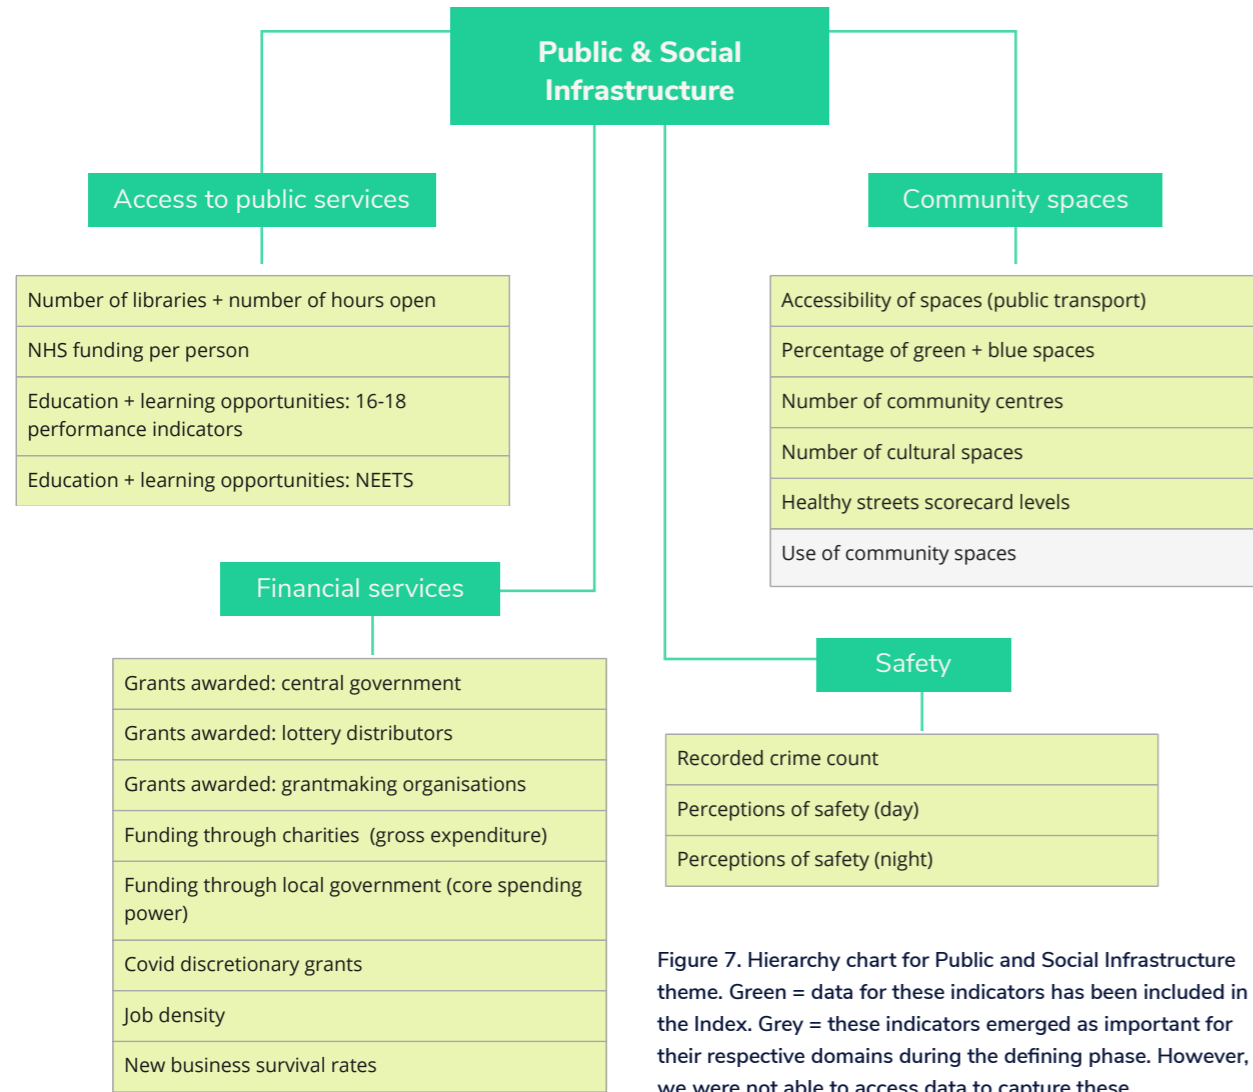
Public & Social Infrastructure

Access to public services

Number of libraries + number of hours open

NHS funding per person

Education + learning opportunities: 16-18 performance indicators

Education + learning opportunities: NEETS

Community spaces

Accessibility of spaces (public transport)

Percentage of green + blue spaces

Number of community centres

Number of cultural spaces

Healthy streets scorecard levels

Use of community spaces

Financial services

Grants awarded: central government

Grants awarded: lottery distributors

Grants awarded: grantmaking organisations

Funding through charities (gross expenditure)

Funding through local government (core spending power)

Covid discretionary grants

Job density

New business survival rates

Safety

Recorded crime count

Perceptions of safety (day)

Perceptions of safety (night)

Figure 7. Hierarchy chart for Public and Social Infrastructure theme. Green = data for these indicators has been included in the Index. Grey = these indicators emerged as important for their respective domains during the defining phase. However, we were not able to access data to capture these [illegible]